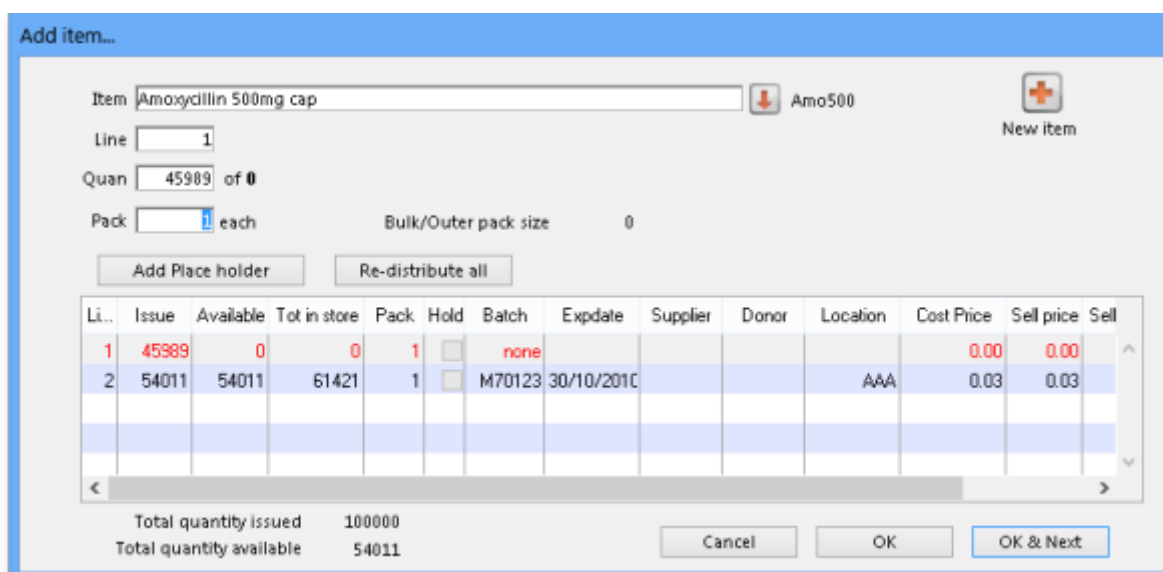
Add item...

Item Amoxycillin 500mg cap Amo500

New item

Line 1

Quan 45989 of 0

Pack 1 each

Bulk/Outer pack size 0

Add Place holder

Re-distribute all

| Li... | Issue | Available | Tot in store | Pack | Hold | Batch | Expdate | Supplier | Donor | Location | Cost Price | Sell price | Sell |
|---|---|---|---|---|---|---|---|---|---|---|---|---|---|
| 1 | 45989 | 0 | 0 | 1 | | none | | | | | 0.00 | 0.00 | |
| 2 | 54011 | 54011 | 61421 | 1 | | M70123 | 30/10/2010 | | | AAA | 0.03 | 0.03 | |

Total quantity issued 100000

Total quantity available 54011

Cancel

OK

OK & Next